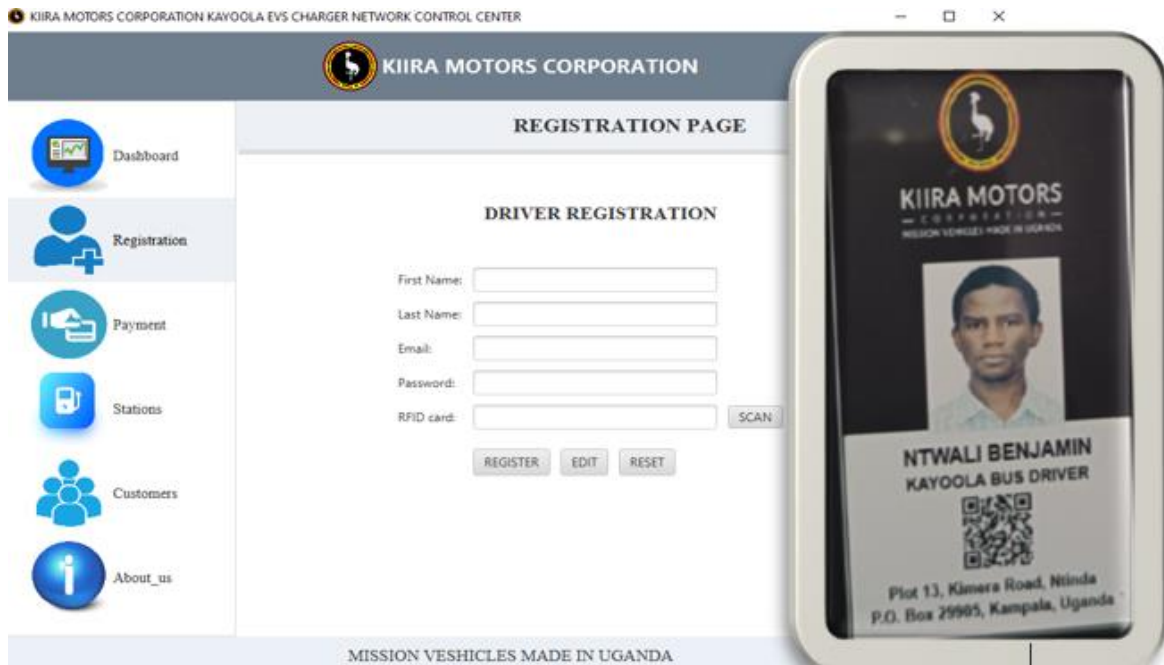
KIIRA MOTORS CORPORATION KAYOOLA EVS CHARGER NETWORK CONTROL CENTER

KIIRA MOTORS CORPORATION

REGISTRATION PAGE

Dashboard

Registration

Payment

Stations

Customers

About_us

DRIVER REGISTRATION

First Name:

Last Name:

Email:

Password:

RFID card:

SCAN

REGISTER

EDIT

RESET

KIIRA MOTORS
— CORPORATION —
MISSION VEHICLES MADE IN UGANDA

NTWALI BENJAMIN
KAYOOLA BUS DRIVER

Plot 13, Kimera Road, Ntinda
P.O. Box 29905, Kampala, Uganda

MISSION VESHICLES MADE IN UGANDA